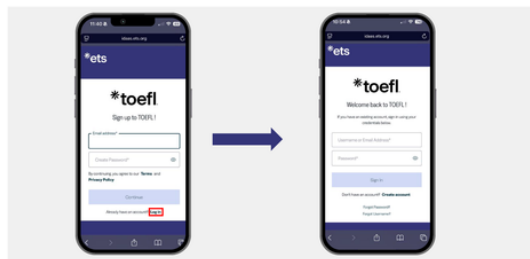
11:43
ibaas.ets.org
*ets
*toefl
Sign up to TOEFL!
Email address*
Create Password*
By continuing you agree to our Terms and Privacy Policy.
Continue
Already have an account? Log in

10:54
ibaas.ets.org
*ets
*toefl
Welcome back to TOEFL!
If you have an existing account, sign in using your credentials below.
Username or Email Address*
Password*
Sign in
Don't have an account? Create account
Forgot Password?
Forgot Username?